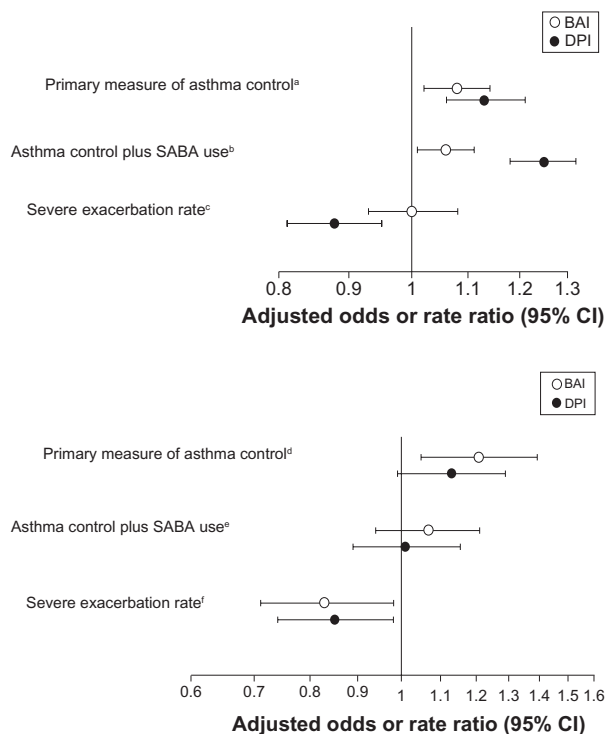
○ BAI
● DPI

Primary measure of asthma control$^{a}$

Asthma control plus SABA use$^{b}$

Severe exacerbation rate$^{c}$

0.8 0.9 1 1.1 1.2 1.3

Adjusted odds or rate ratio (95% CI)

○ BAI
● DPI

Primary measure of asthma control$^{d}$

Asthma control plus SABA use$^{e}$

Severe exacerbation rate$^{f}$

0.6 0.7 0.8 0.9 1 1.1 1.2 1.3 1.4 1.5 1.6

Adjusted odds or rate ratio (95% CI)